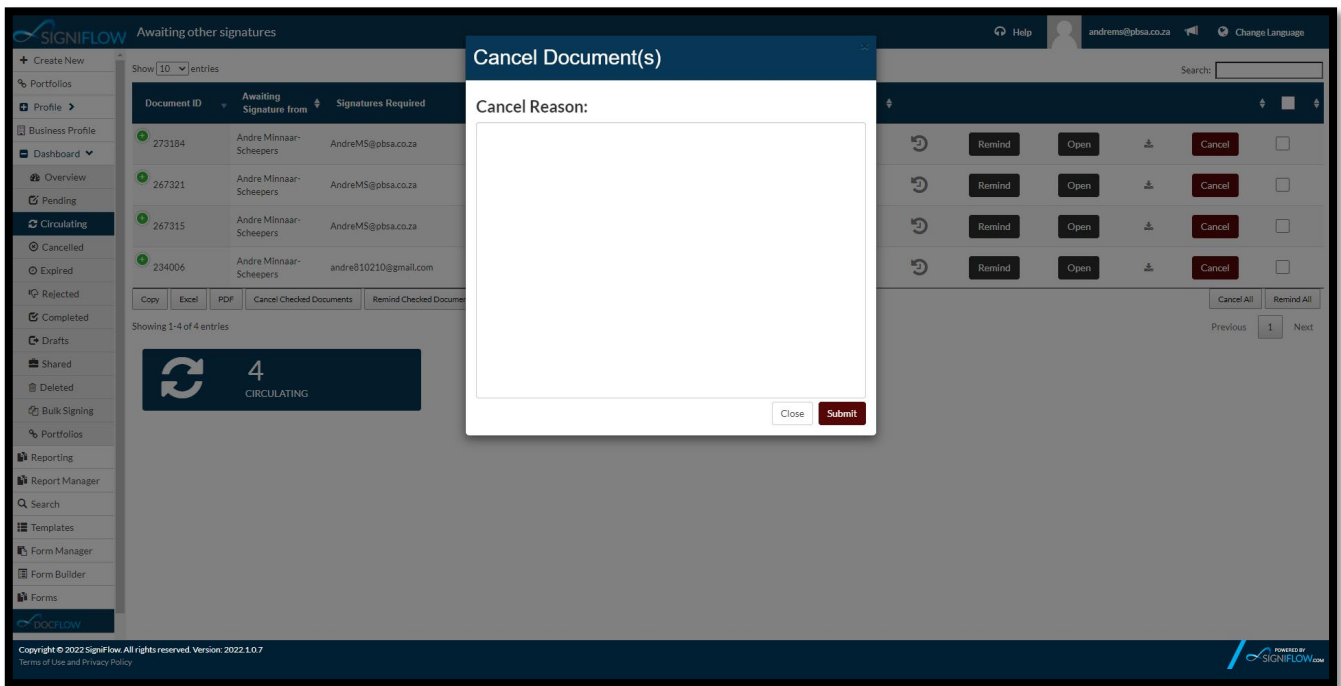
SIGNIFLOW Awaiting other signatures

Help andrems@pbsa.co.za Change Language

+ Create New
Portfolios
Profile >
Business Profile
Dashboard
Overview
Pending
Circulating
Cancelled
Expired
Rejected
Completed
Drafts
Shared
Deleted
Bulk Signing
Portfolios
Reporting
Report Manager
Search
Templates
Form Manager
Form Builder
Forms
DOCFLOW

Show 10 entries

Search:

| Document ID | Awaiting Signature from | Signatures Required | | | | | | | |
|---|---|---|---|---|---|---|---|---|---|
| 273184 | Andre Minnaar-Scheepers | AndreMS@pbsa.co.za | | | Remind | Open | | Cancel | |
| 267321 | Andre Minnaar-Scheepers | AndreMS@pbsa.co.za | | | Remind | Open | | Cancel | |
| 267315 | Andre Minnaar-Scheepers | AndreMS@pbsa.co.za | | | Remind | Open | | Cancel | |
| 234006 | Andre Minnaar-Scheepers | andre810210@gmail.com | | | Remind | Open | | Cancel | |

Copy Excel PDF Cancel Checked Documents Remind Checked Documen

Cancel All Remind All

Showing 1-4 of 4 entries

Previous 1 Next

4
CIRCULATING

Cancel Document(s)

Cancel Reason:

Close Submit

Copyright © 2022 SigniFlow. All rights reserved. Version: 2022.1.0.7
Terms of Use and Privacy Policy

POWERED BY SIGNIFLOW.COM